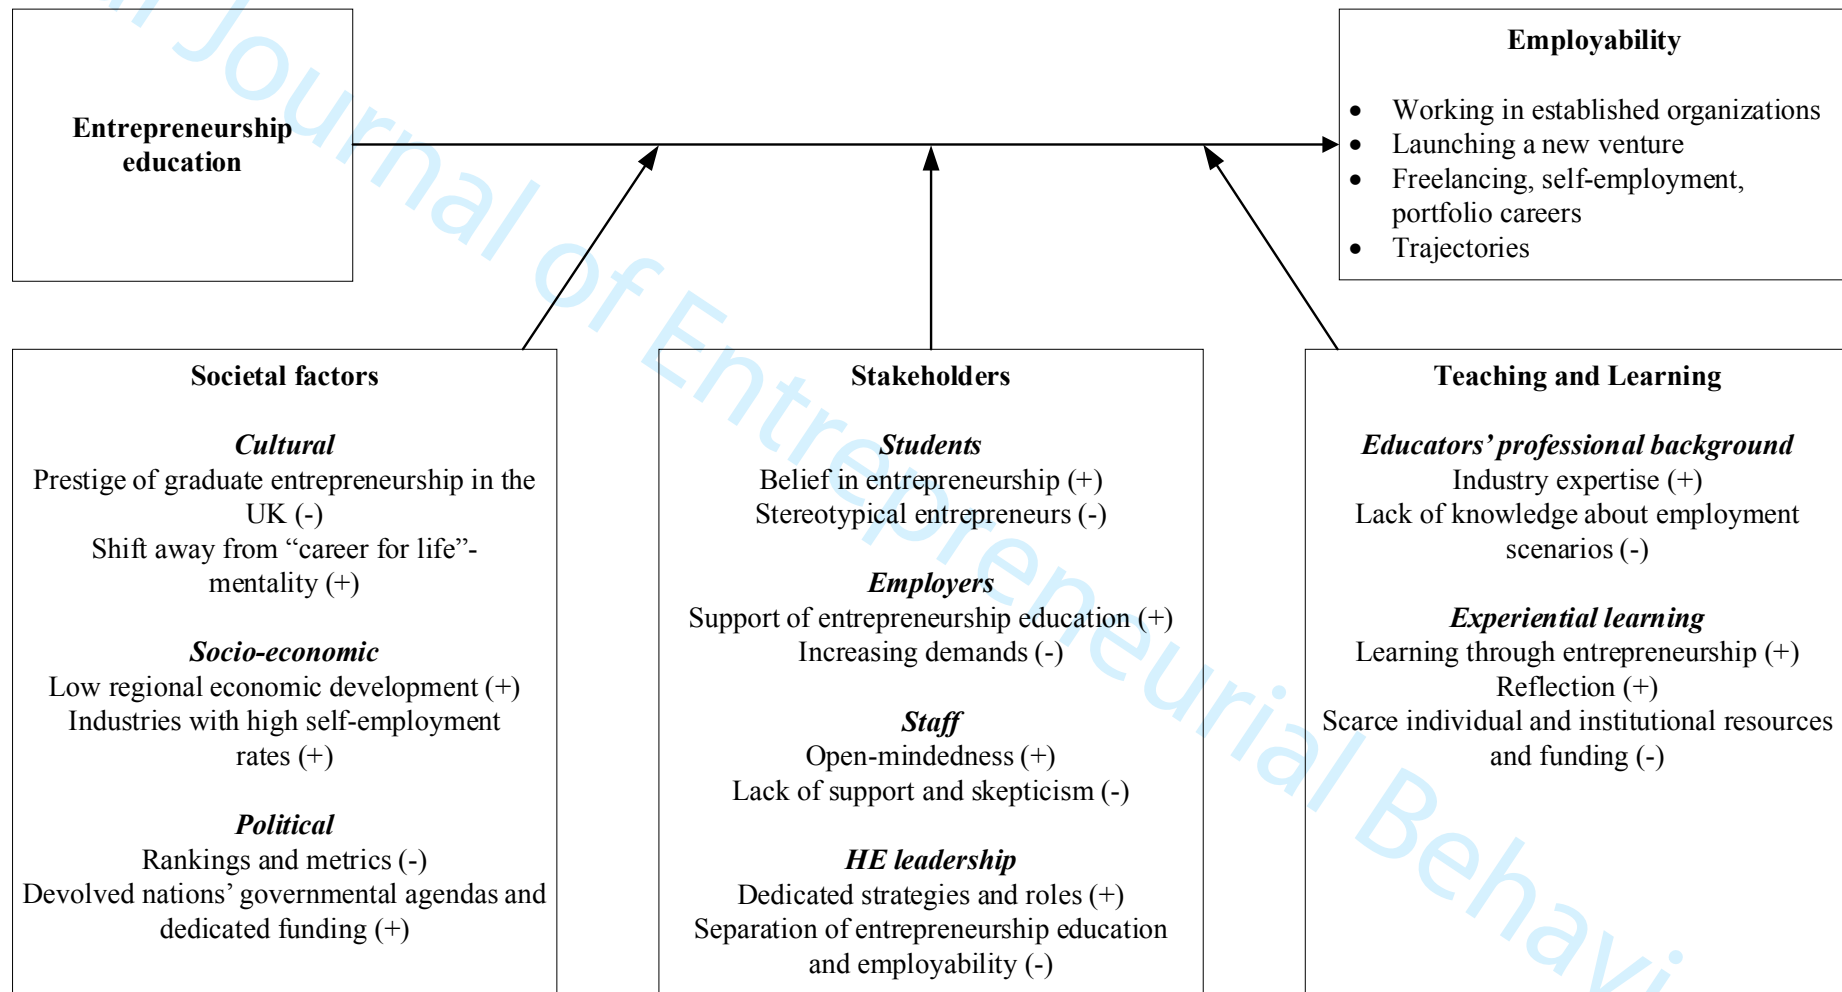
Entrepreneurship education

Employability

- Working in established organizations
- Launching a new venture
- Freelancing, self-employment, portfolio careers
- Trajectories

Societal factors

Cultural
Prestige of graduate entrepreneurship in the UK (-)
Shift away from “career for life”-mentality (+)

Socio-economic
Low regional economic development (+)
Industries with high self-employment rates (+)

Political
Rankings and metrics (-)
Devolved nations’ governmental agendas and dedicated funding (+)

Stakeholders

Students
Belief in entrepreneurship (+)
Stereotypical entrepreneurs (-)

Employers
Support of entrepreneurship education (+)
Increasing demands (-)

Staff
Open-mindedness (+)
Lack of support and skepticism (-)

HE leadership
Dedicated strategies and roles (+)
Separation of entrepreneurship education and employability (-)

Teaching and Learning

Educators’ professional background
Industry expertise (+)
Lack of knowledge about employment scenarios (-)

Experiential learning
Learning through entrepreneurship (+)
Reflection (+)
Scarce individual and institutional resources and funding (-)

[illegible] Journal of Entrepreneurial Behavi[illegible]